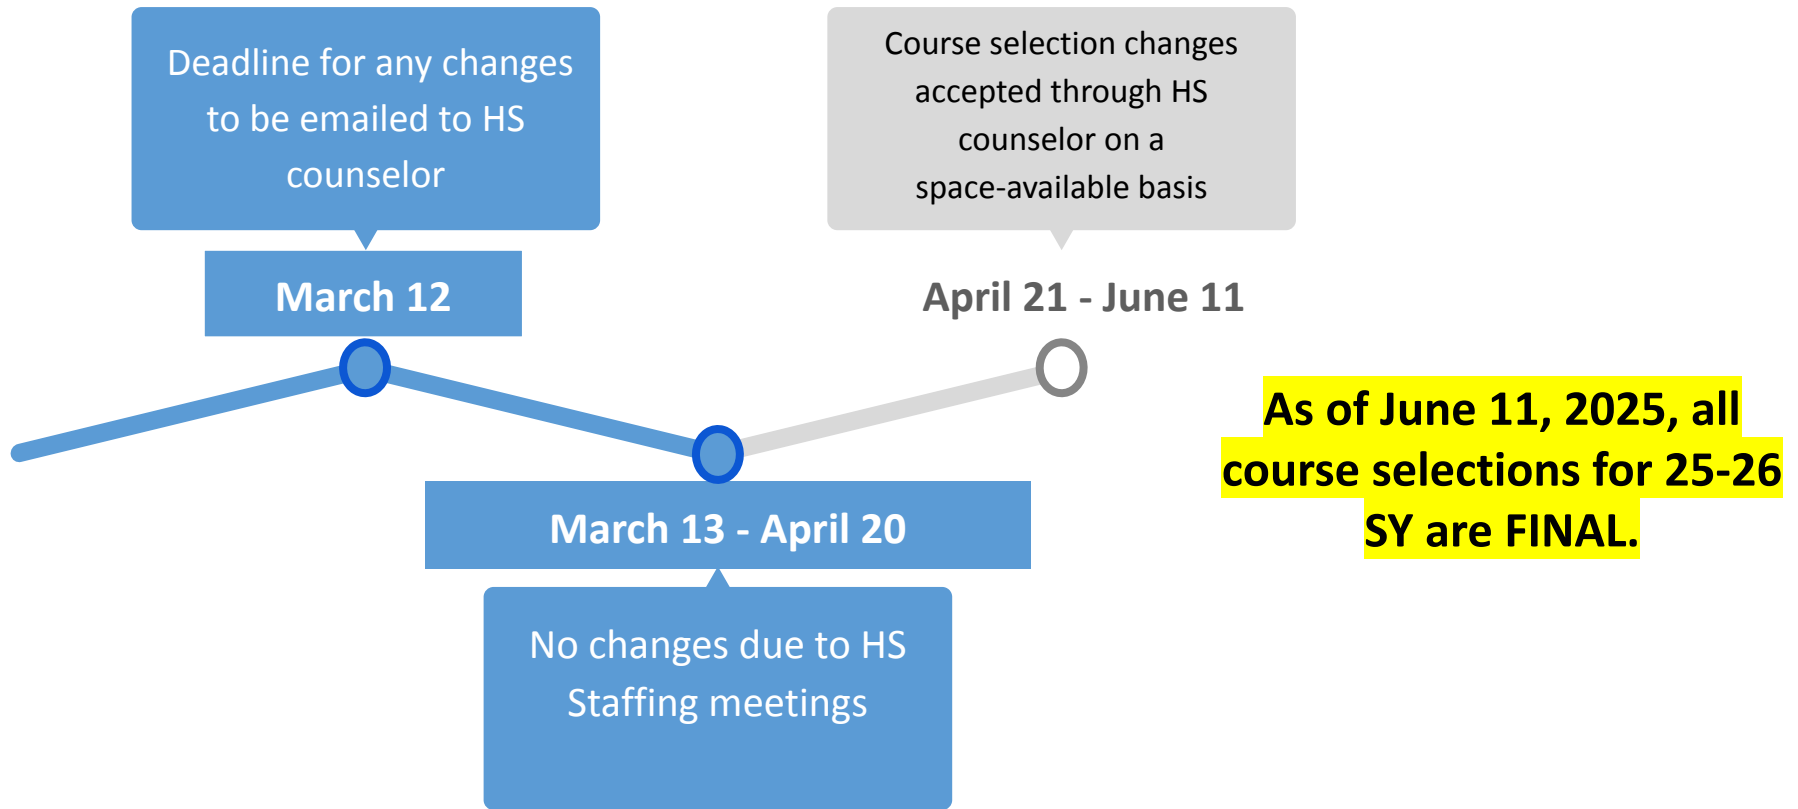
Deadline for any changes to be emailed to HS counselor

March 12

March 13 - April 20

No changes due to HS Staffing meetings

Course selection changes accepted through HS counselor on a space-available basis

April 21 - June 11

As of June 11, 2025, all course selections for 25-26 SY are FINAL.